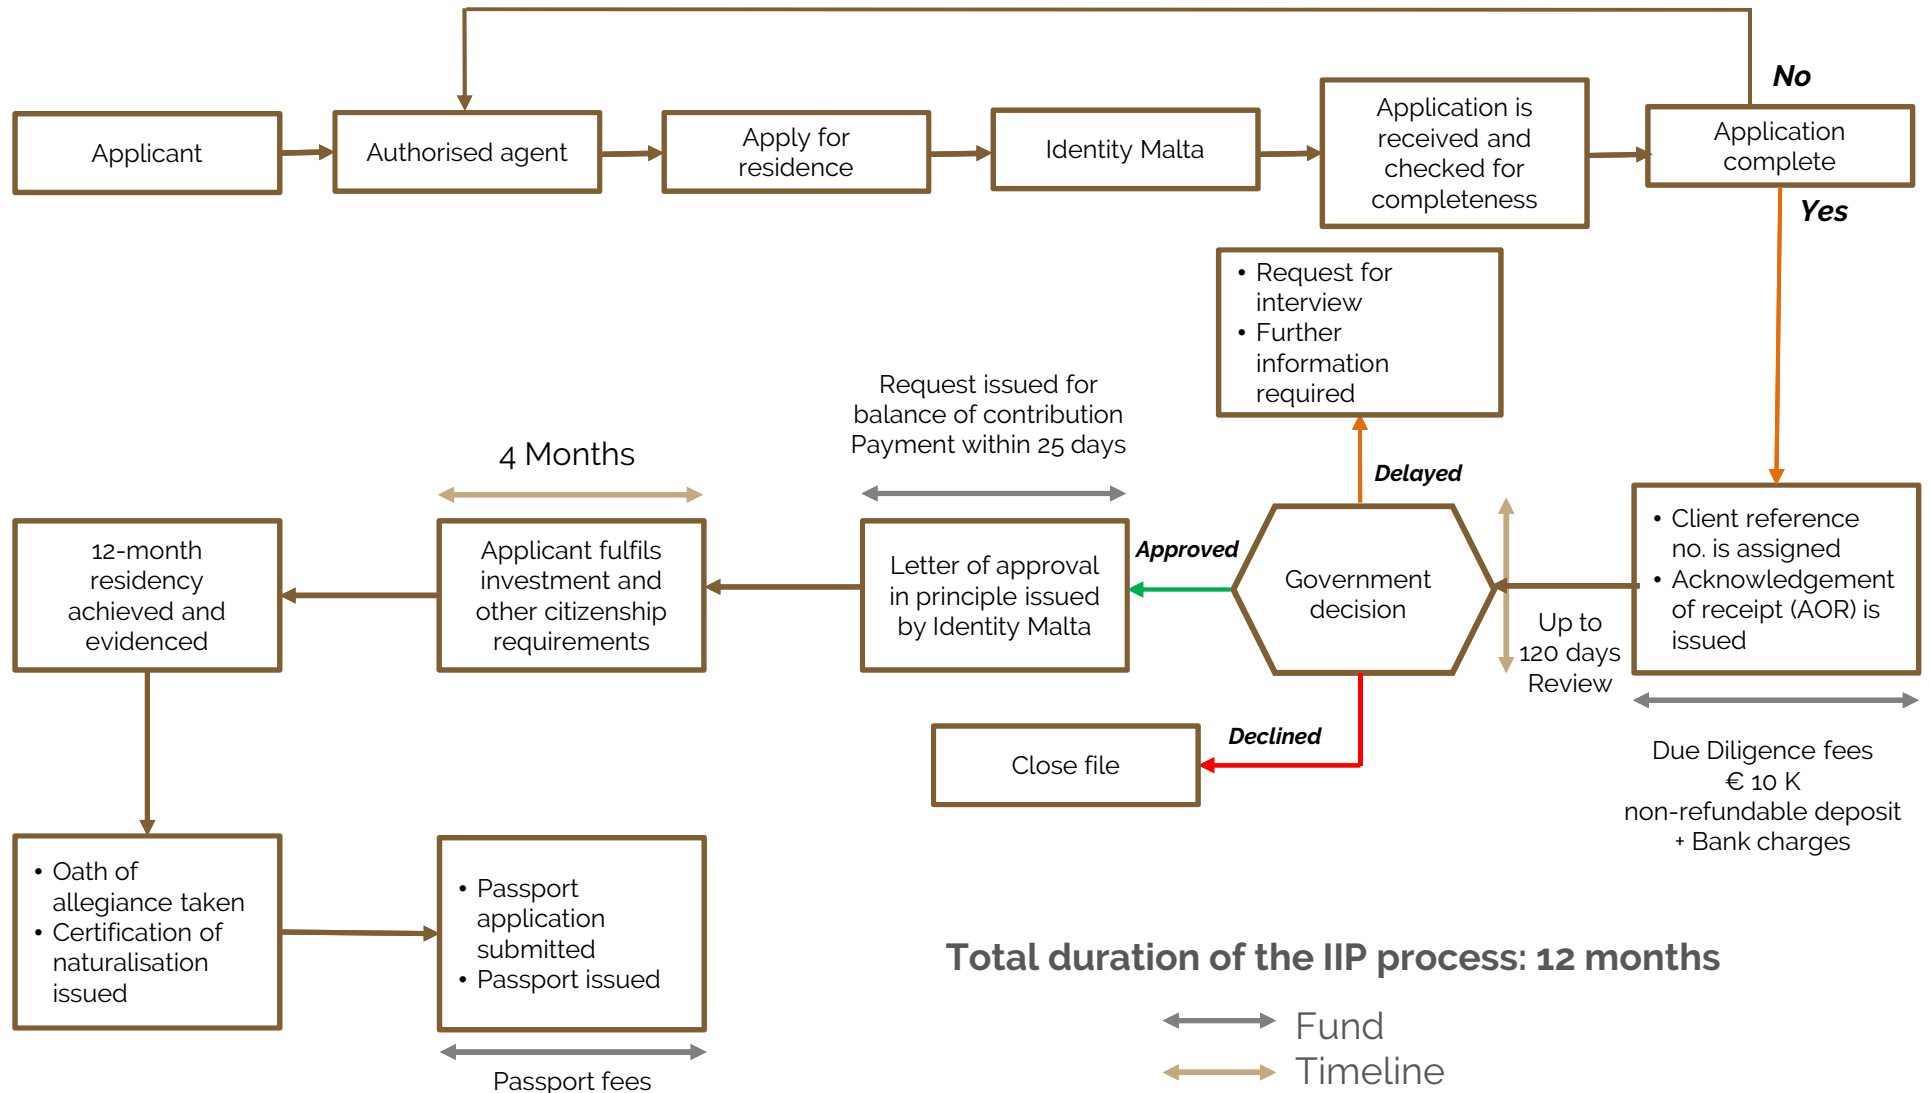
No

Applicant

Authorised agent

Apply for residence

Identity Malta

Application is received and checked for completeness

Application complete

Yes

• Request for interview
• Further information required

Request issued for balance of contribution Payment within 25 days

4 Months

Delayed

Approved

12-month residency achieved and evidenced

Applicant fulfils investment and other citizenship requirements

Letter of approval in principle issued by Identity Malta

Government decision

• Client reference no. is assigned
• Acknowledgement of receipt (AOR) is issued

Up to 120 days Review

Declined

Close file

Due Diligence fees
€ 10 K
non-refundable deposit
+ Bank charges

• Oath of allegiance taken
• Certification of naturalisation issued

• Passport application submitted
• Passport issued

Passport fees

Total duration of the IIP process: 12 months

Fund

Timeline